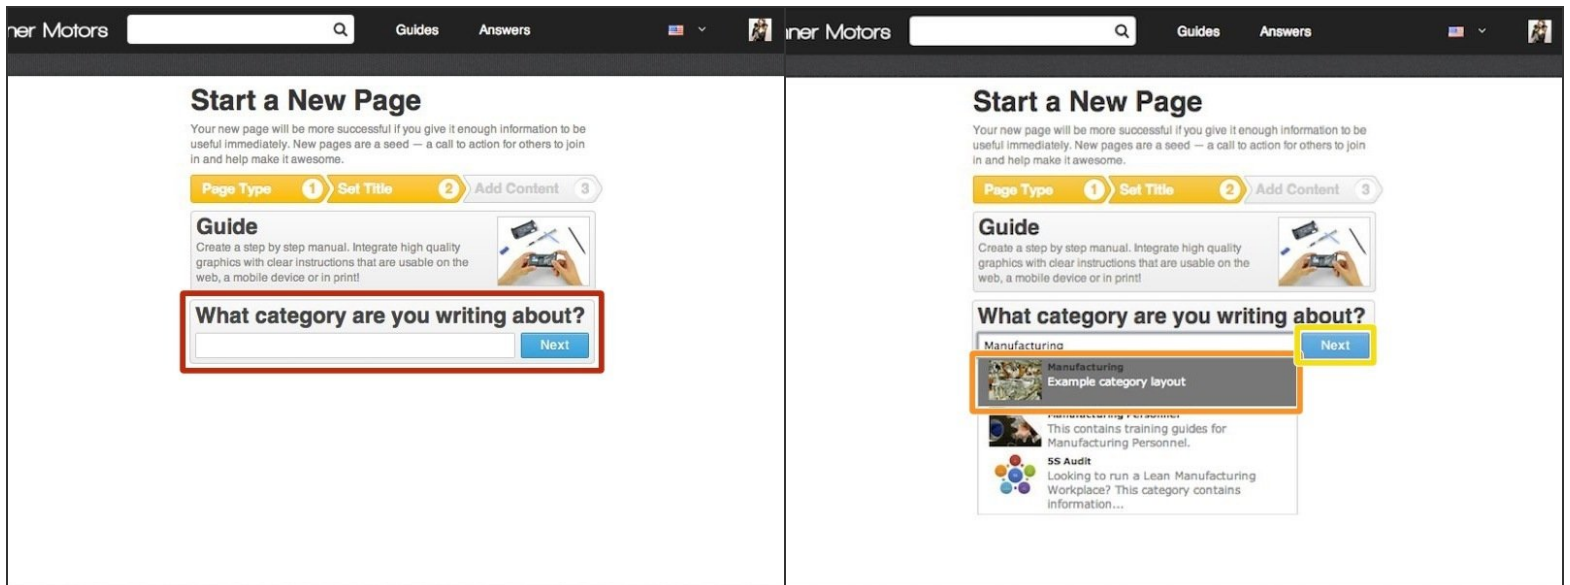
ner Motors

Guides

Answers

Start a New Page

Your new page will be more successful if you give it enough information to be useful immediately. New pages are a seed — a call to action for others to join in and help make it awesome.

Page Type 1 Set Title 2 Add Content 3

Guide

Create a step by step manual. Integrate high quality graphics with clear instructions that are usable on the web, a mobile device or in print!

What category are you writing about?

Next

ner Motors

Guides

Answers

Start a New Page

Your new page will be more successful if you give it enough information to be useful immediately. New pages are a seed — a call to action for others to join in and help make it awesome.

Page Type 1 Set Title 2 Add Content 3

Guide

Create a step by step manual. Integrate high quality graphics with clear instructions that are usable on the web, a mobile device or in print!

What category are you writing about?

Manufacturing

Next

Manufacturing
Example category layout

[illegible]

This contains training guides for Manufacturing Personnel.

5S Audit

Looking to run a Lean Manufacturing Workplace? This category contains information...